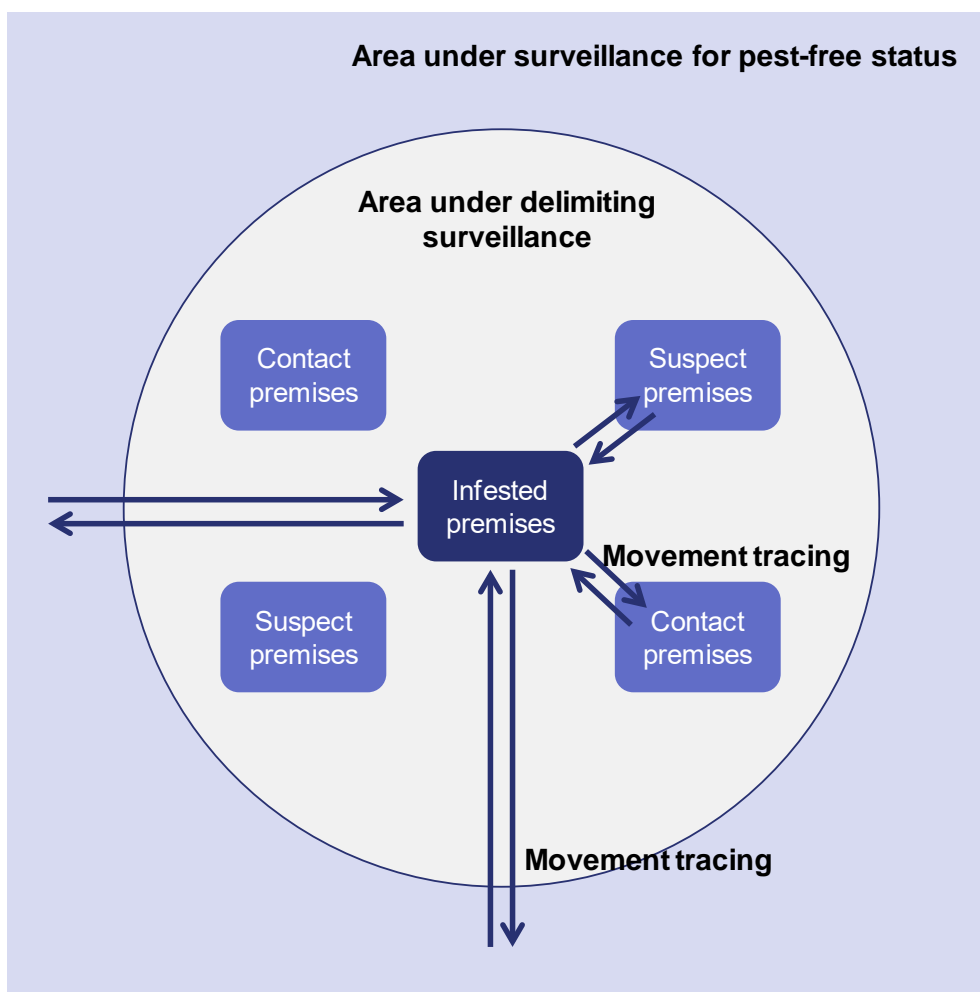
Area under surveillance for pest-free status

Area under delimiting surveillance

Contact premises

Suspect premises

Infested premises

Movement tracing

Suspect premises

Contact premises

Movement tracing